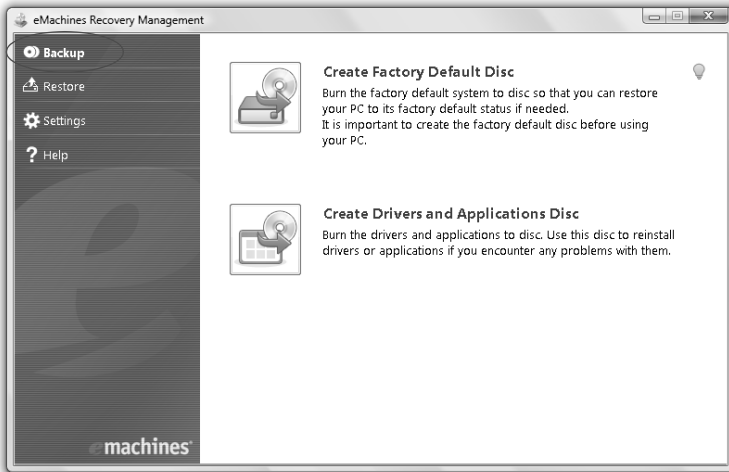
eMachines Recovery Management

Backup

Restore

Settings

? Help

Create Factory Default Disc

Burn the factory default system to disc so that you can restore your PC to its factory default status if needed.
It is important to create the factory default disc before using your PC.

Create Drivers and Applications Disc

Burn the drivers and applications to disc. Use this disc to reinstall drivers or applications if you encounter any problems with them.

emachines